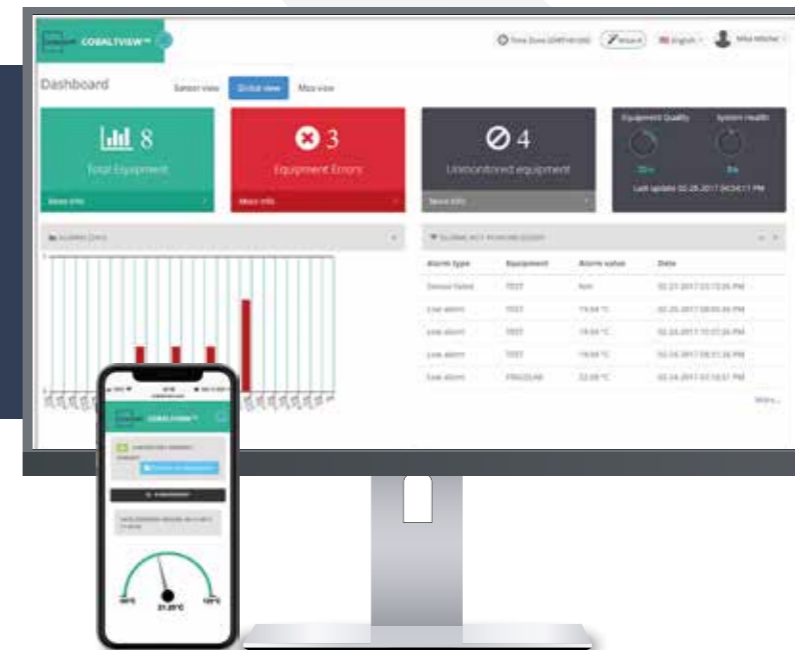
COBALTVIEW™

Time Zone (GMT+0100)
Wizard
English
Mike Mitcher

Dashboard

Sensor view
Global view
Map view

8
Total Equipment
More info

3
Equipment Errors
More info

4
Unmonitored equipment
More info

Equipment Quality
System Health
Last update 02.28.2017 04:04:11 PM

ALARMS (24H)

ALARMS NOT ACKNOWLEDGED

| Alarm type | Equipment | Alarm value | Date |
|---|---|---|---|
| Sensor failed | TEST | N/A | 02.27.2017 03:15:06 PM |
| Low alarm | TEST | 19.64 °C | 02.25.2017 08:05:46 PM |
| Low alarm | TEST | 19.64 °C | 02.24.2017 10:07:26 PM |
| Low alarm | TEST | 19.64 °C | 02.24.2017 08:31:36 PM |
| Low alarm | FREEZER | 22.09 °C | 02.24.2017 07:18:57 PM |

More...

COBALTVIEW™

21.20°C